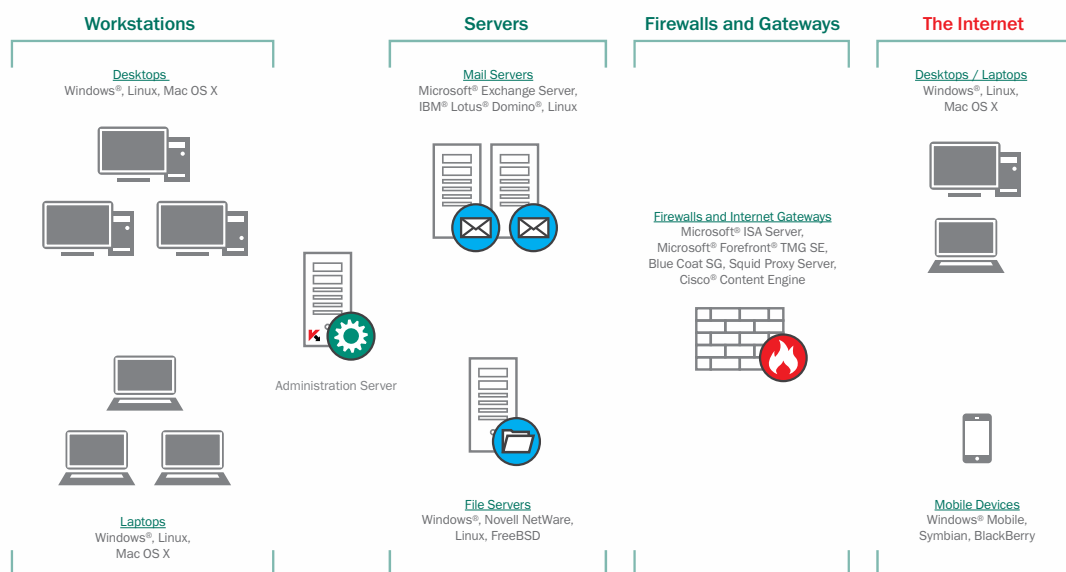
Workstations

Desktops
Windows®, Linux, Mac OS X

Laptops
Windows®, Linux, Mac OS X

Administration Server

Servers

Mail Servers
Microsoft® Exchange Server, IBM® Lotus® Domino®, Linux

File Servers
Windows®, Novell NetWare, Linux, FreeBSD

Firewalls and Gateways

Firewalls and Internet Gateways
Microsoft® ISA Server, Microsoft® Forefront® TMG SE, Blue Coat SG, Squid Proxy Server, Cisco® Content Engine

The Internet

Desktops / Laptops
Windows®, Linux, Mac OS X

Mobile Devices
Windows® Mobile, Symbian, BlackBerry